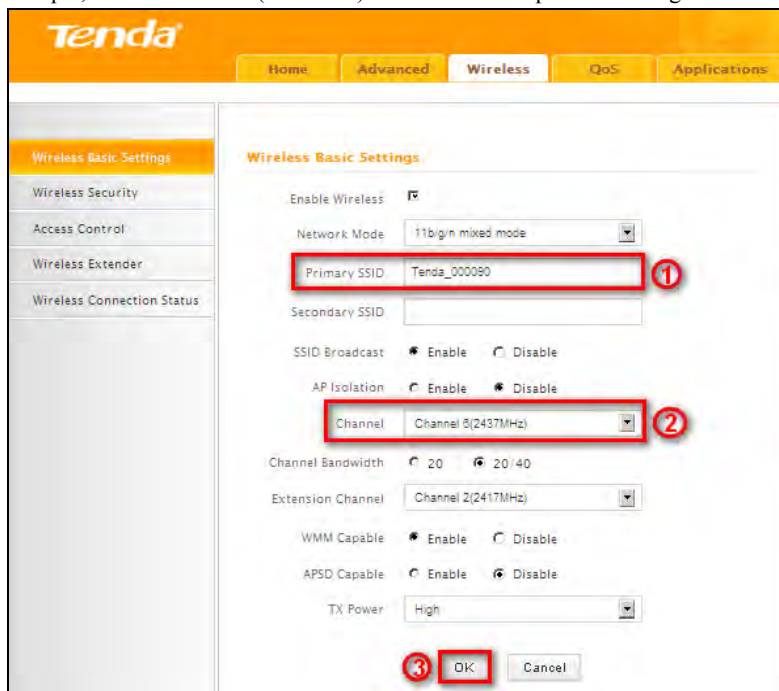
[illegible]

Tenda

Home | Advanced | Wireless | QoS | Applications

Wireless Basic Settings
Wireless Security
Access Control
Wireless Extender
Wireless Connection Status

Wireless Basic Settings

Enable Wireless

Network Mode 11b/g/n mixed mode

Primary SSID Tenda_000090 ①

Secondary SSID

SSID Broadcast Enable Disable

AP Isolation Enable Disable

Channel Channel 6(2437MHz) ②

Channel Bandwidth 20 20/40

Extension Channel Channel 2(2417MHz)

WMM Capable Enable Disable

APSD Capable Enable Disable

TX Power High

③ OK Cancel